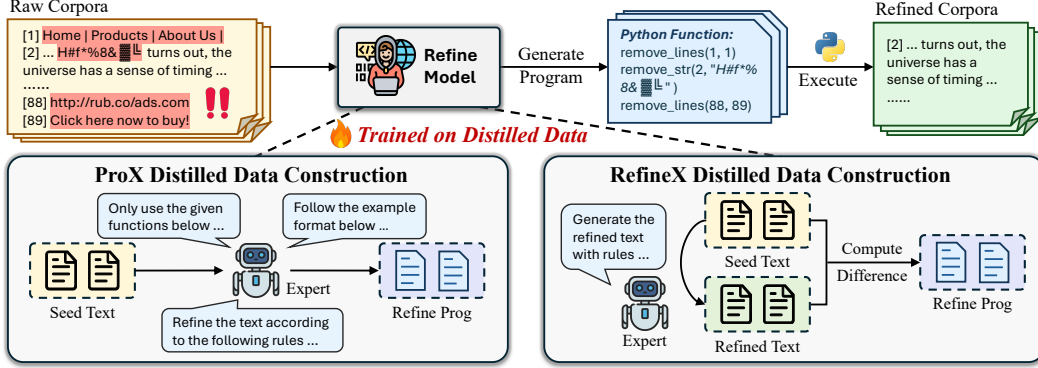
Raw Corpora

[1] Home | Products | About Us |
[2] ... H#f*%8& ▓╚ turns out, the universe has a sense of timing ...
......
[88] http://rub.co/ads.com
[89] Click here now to buy!

Refine Model

Generate Program

Python Function:
remove_lines(1, 1)
remove_str(2, "H#f*%8& ▓╚")
remove_lines(88, 89)

Execute

Refined Corpora

[2] ... turns out, the universe has a sense of timing ...
......

Trained on Distilled Data

ProX Distilled Data Construction

Only use the given functions below ...

Follow the example format below ...

Seed Text

Expert

Refine Prog

Refine the text according to the following rules ...

RefineX Distilled Data Construction

Generate the refined text with rules ...

Seed Text

Compute Difference

Refine Prog

Expert

Refined Text